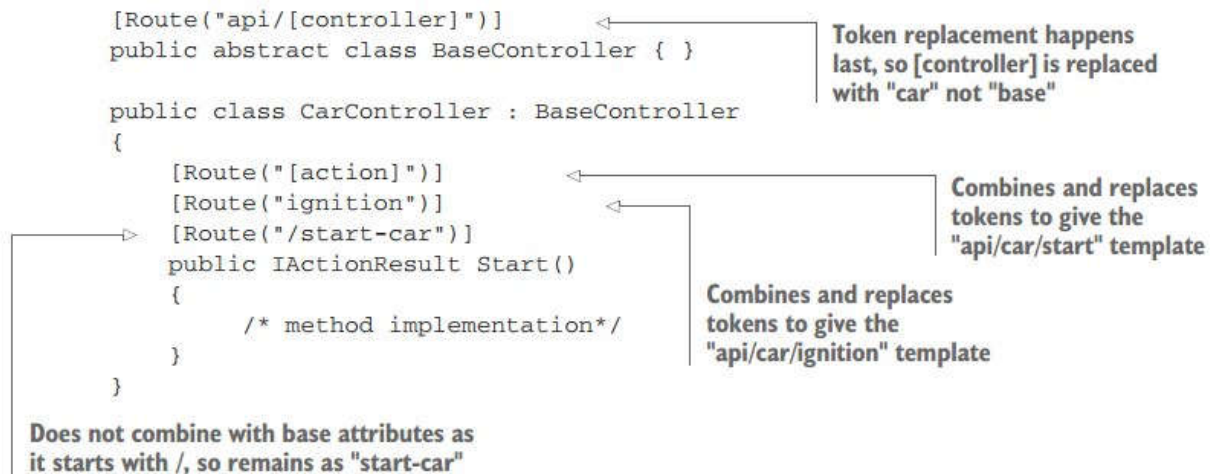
[Route("api/[controller]")]
public abstract class BaseController { }

Token replacement happens last, so [controller] is replaced with "car" not "base"

public class CarController : BaseController
{
    [Route("[action]")]
    [Route("ignition")]
    [Route("/start-car")]
    public IActionResult Start()
    {
        /* method implementation*/
    }
}

Combines and replaces tokens to give the "api/car/start" template

Combines and replaces tokens to give the "api/car/ignition" template

Does not combine with base attributes as it starts with /, so remains as "start-car"